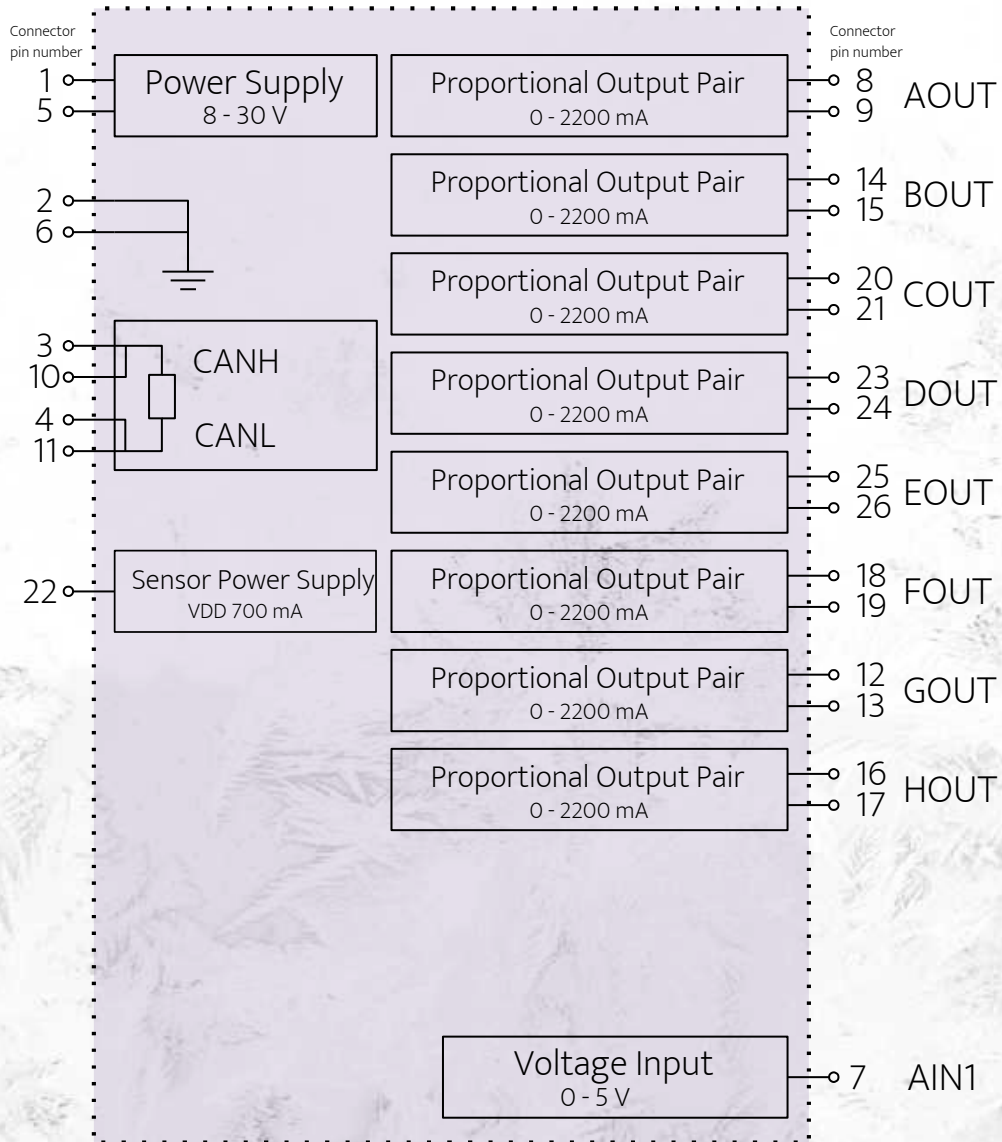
Connector pin number

1
5
Power Supply
8 - 30 V

2
6

3
10
4
11
CANH
CANL

22
Sensor Power Supply
VDD 700 mA

Connector pin number

Proportional Output Pair
0 - 2200 mA
8
9
AOUT

Proportional Output Pair
0 - 2200 mA
14
15
BOUT

Proportional Output Pair
0 - 2200 mA
20
21
COUT

Proportional Output Pair
0 - 2200 mA
23
24
DOUT

Proportional Output Pair
0 - 2200 mA
25
26
EOUT

Proportional Output Pair
0 - 2200 mA
18
19
FOUT

Proportional Output Pair
0 - 2200 mA
12
13
GOUT

Proportional Output Pair
0 - 2200 mA
16
17
HOUT

Voltage Input
0 - 5 V
7
AIN1